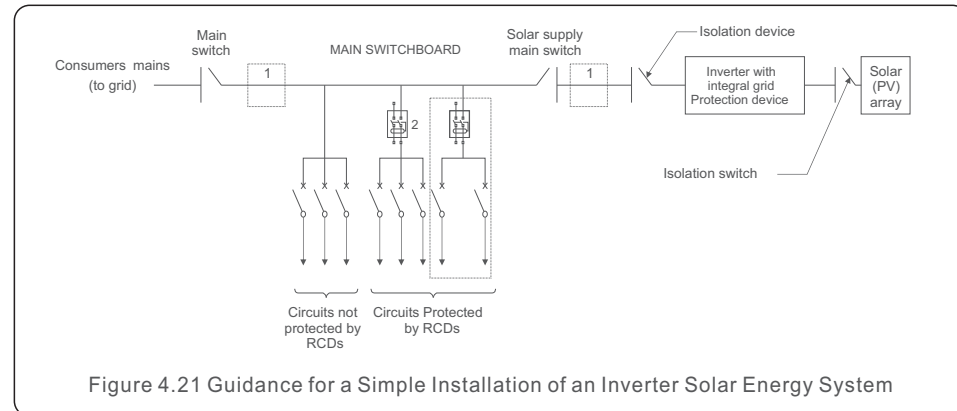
Main switch

MAIN SWITCHBOARD

Solar supply main switch

Isolation device

Consumers mains (to grid)

1

1

Inverter with integral grid Protection device

Solar (PV) array

2

Isolation switch

Circuits not protected by RCDs

Circuits Protected by RCDs

Figure 4.21 Guidance for a Simple Installation of an Inverter Solar Energy System